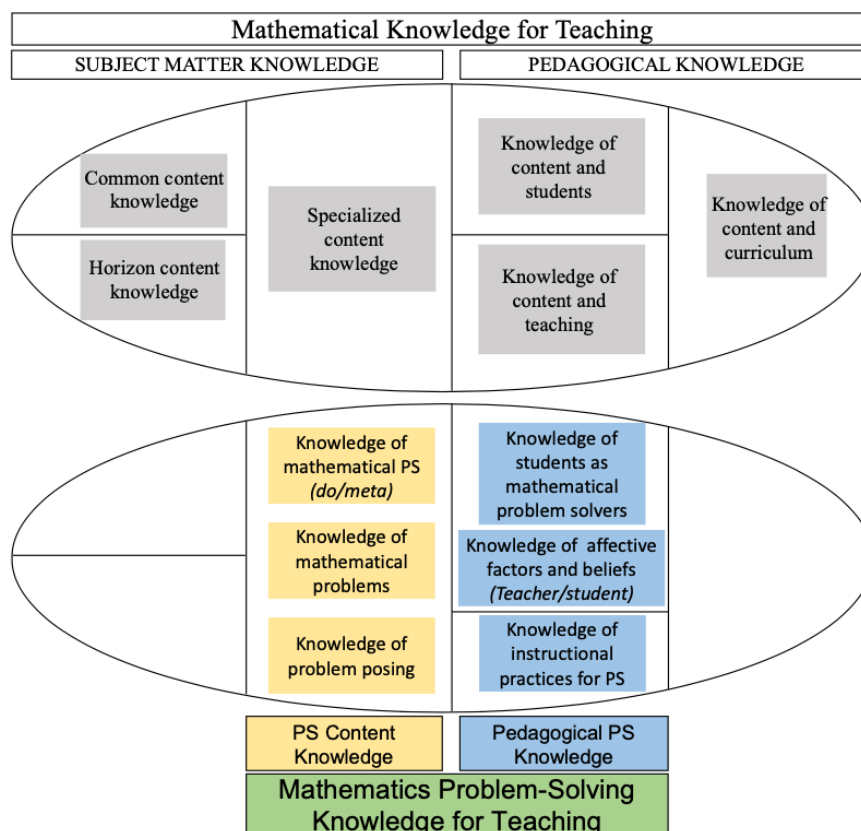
Mathematical Knowledge for Teaching

SUBJECT MATTER KNOWLEDGE

PEDAGOGICAL KNOWLEDGE

Common content knowledge

Horizon content knowledge

Specialized content knowledge

Knowledge of content and students

Knowledge of content and teaching

Knowledge of content and curriculum

Knowledge of mathematical PS *(do/meta)*

Knowledge of mathematical problems

Knowledge of problem posing

Knowledge of students as mathematical problem solvers

Knowledge of affective factors and beliefs *(Teacher/student)*

Knowledge of instructional practices for PS

PS Content Knowledge

Pedagogical PS Knowledge

Mathematics Problem-Solving Knowledge for Teaching